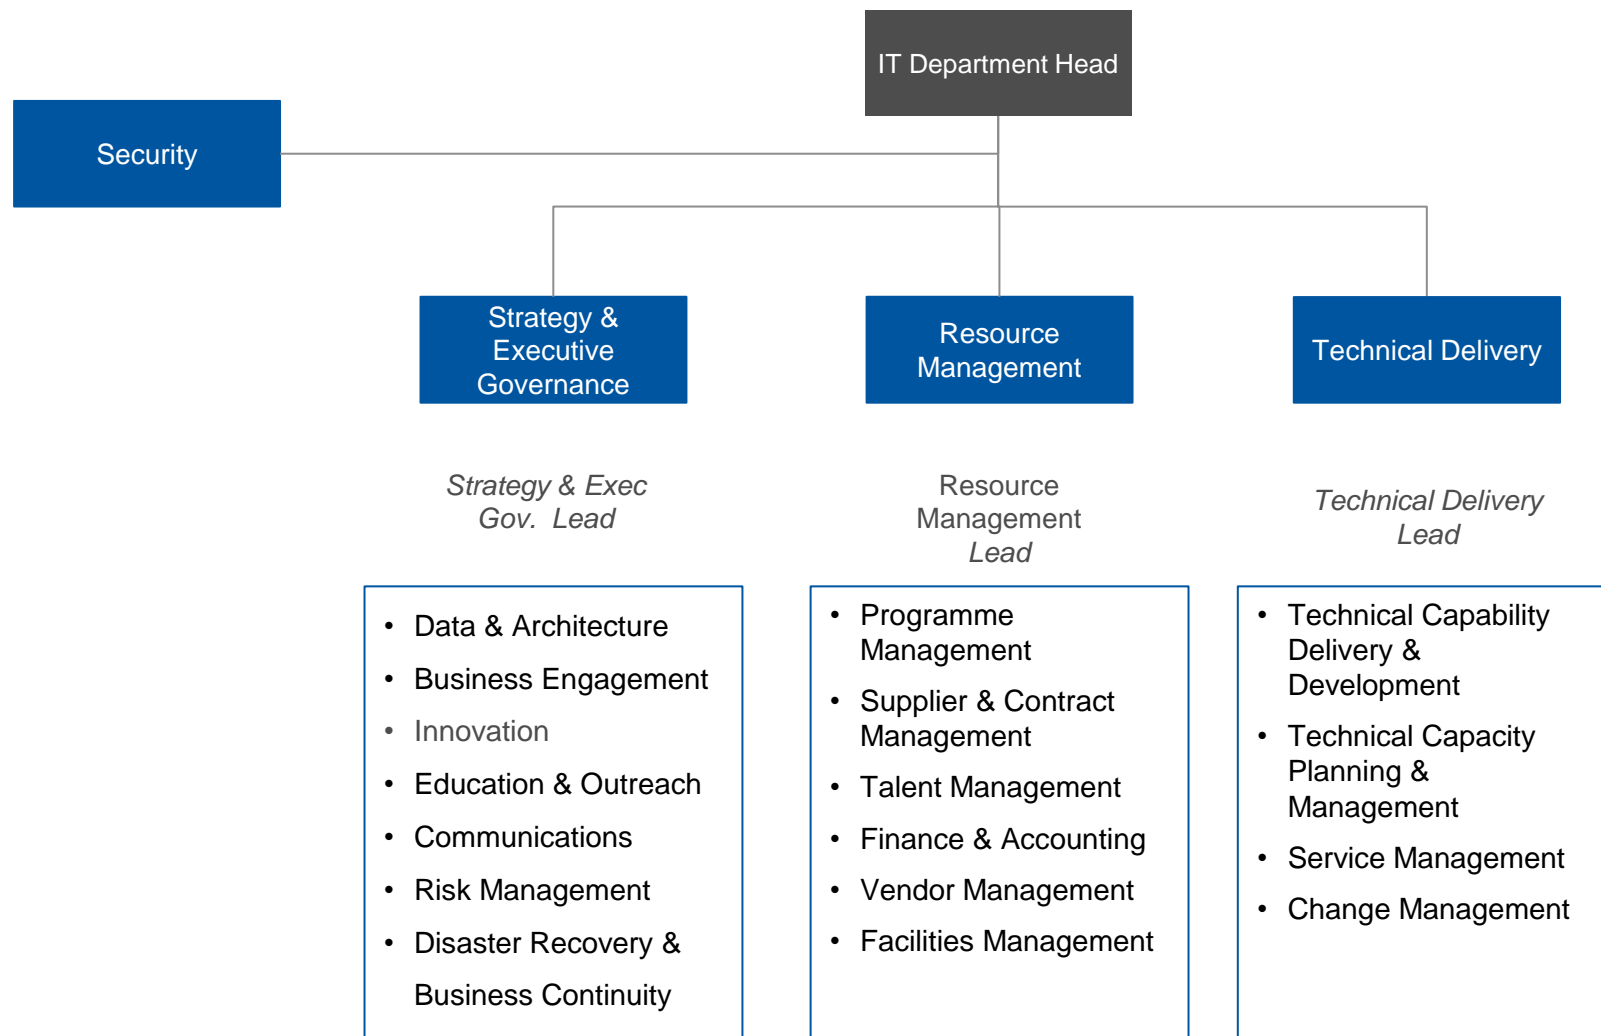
IT Department Head

Security

Strategy & Executive Governance

Resource Management

Technical Delivery

Strategy & Exec Gov. Lead

Resource Management Lead

Technical Delivery Lead

- Data & Architecture
- Business Engagement
- Innovation
- Education & Outreach
- Communications
- Risk Management
- Disaster Recovery & Business Continuity

- Programme Management
- Supplier & Contract Management
- Talent Management
- Finance & Accounting
- Vendor Management
- Facilities Management

- Technical Capability Delivery & Development
- Technical Capacity Planning & Management
- Service Management
- Change Management